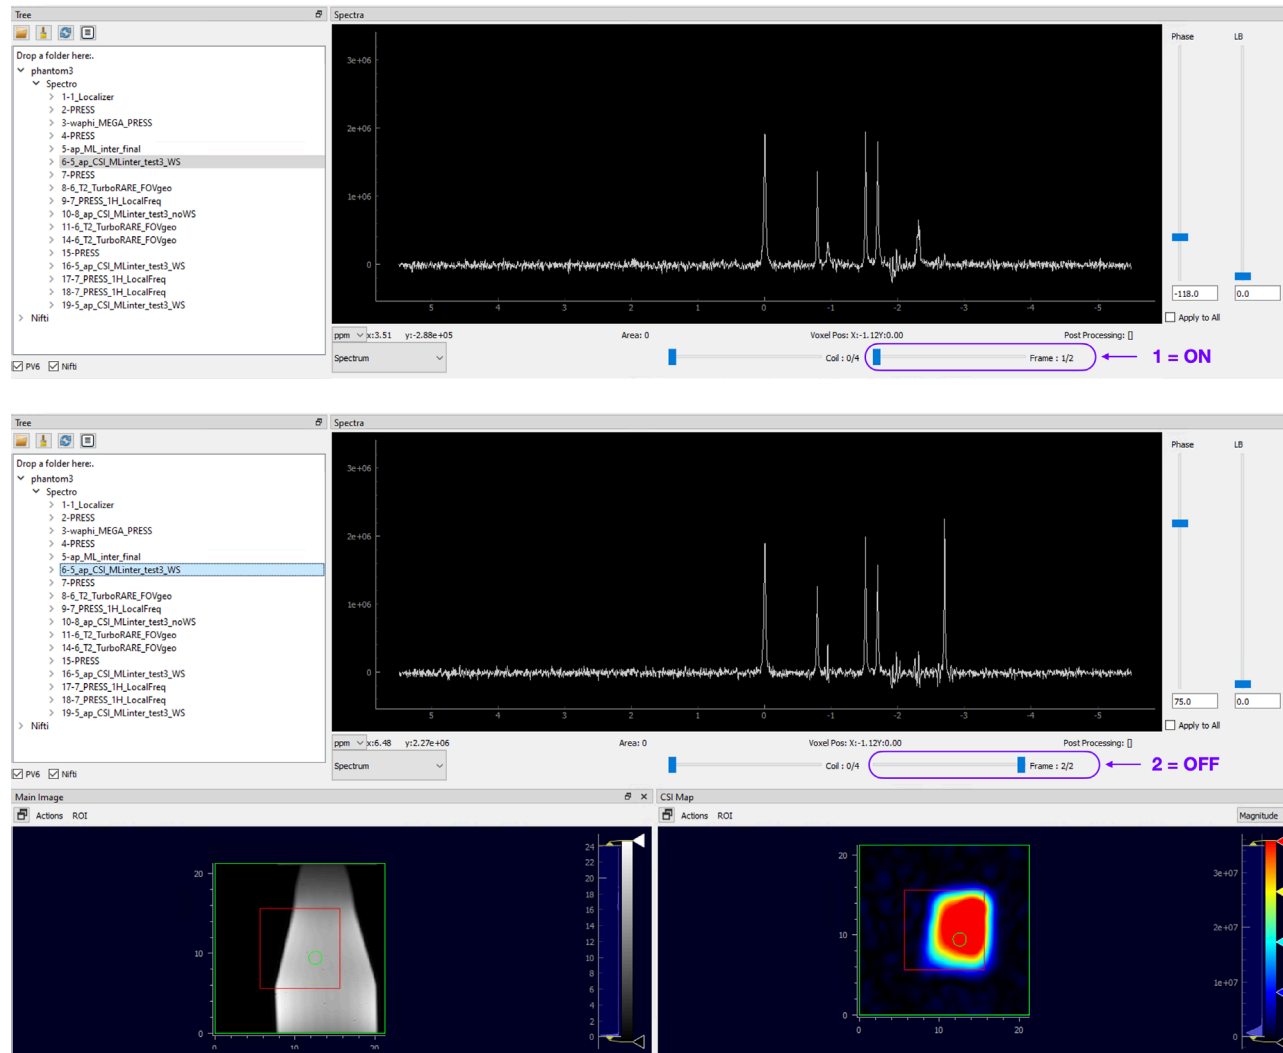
Tree

Drop a folder here:.
phantom3
Spectro
1-1_Localizer
2-PRESS
3-waphi_MEGA_PRESS
4-PRESS
5-ap_ML_inter_final
6-5_ap_CSI_MLinter_test3_WS
7-PRESS
8-6_T2_TurboRARE_FOVgeo
9-7_PRESS_1H_LocalFreq
10-8_ap_CSI_MLinter_test3_noWS
11-6_T2_TurboRARE_FOVgeo
14-6_T2_TurboRARE_FOVgeo
15-PRESS
16-5_ap_CSI_MLinter_test3_WS
17-7_PRESS_1H_LocalFreq
18-7_PRESS_1H_LocalFreq
19-5_ap_CSI_MLinter_test3_WS
Nifti

PV6 Nifti

Spectra

3e+06
2e+06
1e+06
0
5 4 3 2 1 0 -1 -2 -3 -4 -5

Phase LB
-118.0 0.0
Apply to All

ppm x:3.51 y:-2.88e+05 Area: 0 Voxel Pos: X:-1.12Y:0.00 Post Processing: []
Spectrum Coil : 0/4 Frame : 1/2
1 = ON

Tree

Drop a folder here:.
phantom3
Spectro
1-1_Localizer
2-PRESS
3-waphi_MEGA_PRESS
4-PRESS
5-ap_ML_inter_final
6-5_ap_CSI_MLinter_test3_WS
7-PRESS
8-6_T2_TurboRARE_FOVgeo
9-7_PRESS_1H_LocalFreq
10-8_ap_CSI_MLinter_test3_noWS
11-6_T2_TurboRARE_FOVgeo
14-6_T2_TurboRARE_FOVgeo
15-PRESS
16-5_ap_CSI_MLinter_test3_WS
17-7_PRESS_1H_LocalFreq
18-7_PRESS_1H_LocalFreq
19-5_ap_CSI_MLinter_test3_WS
Nifti

PV6 Nifti

Spectra

3e+06
2e+06
1e+06
0
5 4 3 2 1 0 -1 -2 -3 -4 -5

Phase LB
75.0 0.0
Apply to All

ppm x:6.48 y:2.27e+06 Area: 0 Voxel Pos: X:-1.12Y:0.00 Post Processing: []
Spectrum Coil : 0/4 Frame : 2/2
2 = OFF

Main Image
Actions ROI
20
10
0
0 10 20
24 22 20 18 16 14 12 10 8 6 4 2 0

CSI Map
Actions ROI Magnitude
20
10
0
0 10 20
3e+07 2e+07 1e+07 0